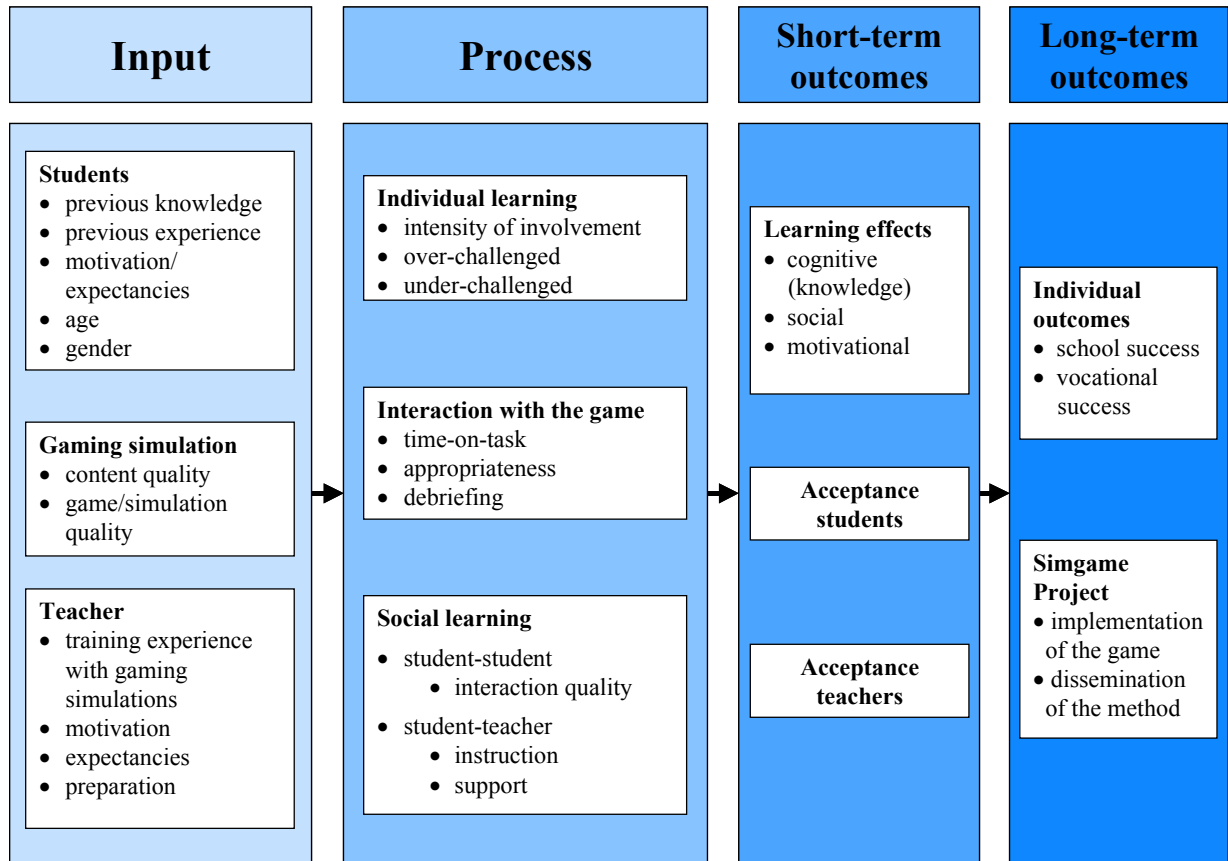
Input

Students
- previous knowledge
- previous experience
- motivation/ expectancies
- age
- gender

Gaming simulation
- content quality
- game/simulation quality

Teacher
- training experience with gaming simulations
- motivation
- expectancies
- preparation

Process

Individual learning
- intensity of involvement
- over-challenged
- under-challenged

Interaction with the game
- time-on-task
- appropriateness
- debriefing

Social learning
- student-student
  - interaction quality
- student-teacher
  - instruction
  - support

Short-term outcomes

Learning effects
- cognitive (knowledge)
- social
- motivational

Acceptance students

Acceptance teachers

Long-term outcomes

Individual outcomes
- school success
- vocational success

Simgame Project
- implementation of the game
- dissemination of the method